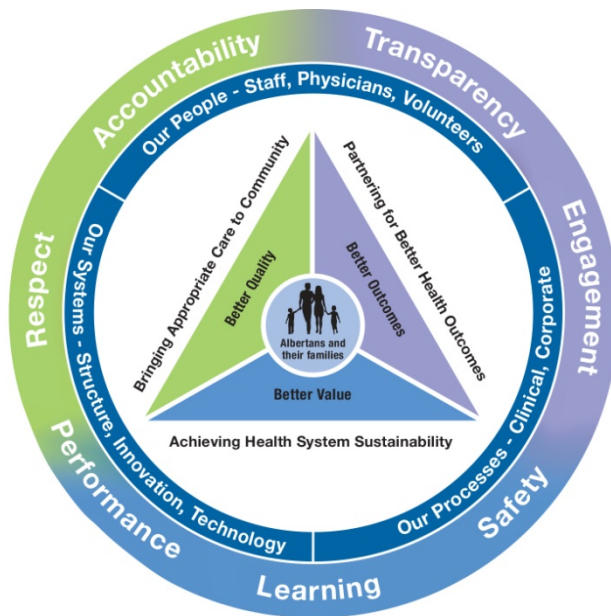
Accountability
Transparency
Engagement
Safety
Learning
Performance
Respect

Our People - Staff, Physicians, Volunteers
Our Processes - Clinical, Corporate
Our Systems - Structure, Innovation, Technology

Bringing Appropriate Care to Community
Partnering for Better Health Outcomes
Achieving Health System Sustainability

Better Quality
Better Outcomes
Better Value

Albertans and their families